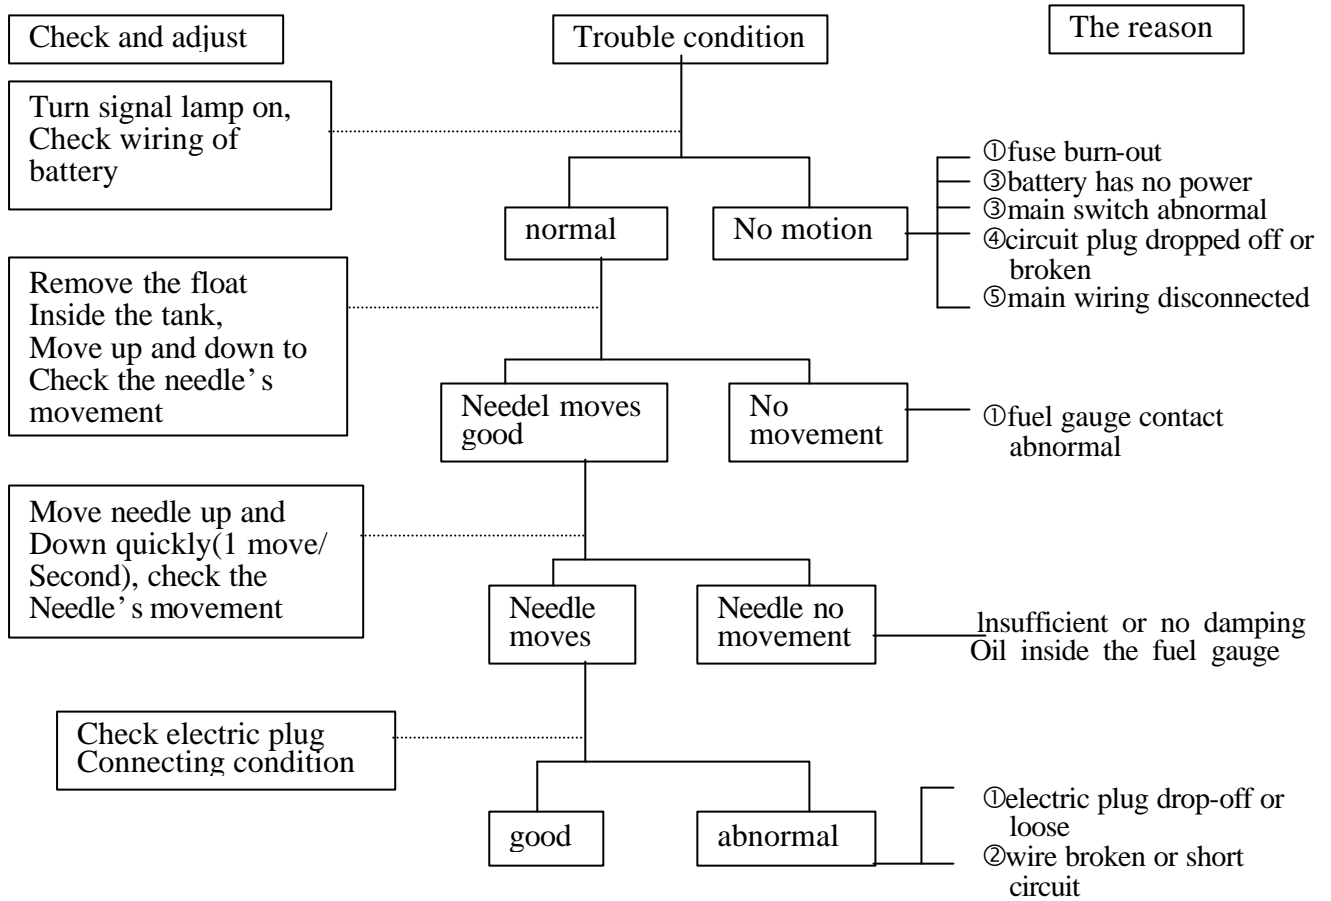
Check and adjust

Trouble condition

The reason

Turn signal lamp on, Check wiring of battery

normal

No motion

①fuse burn-out
③battery has no power
③main switch abnormal
④circuit plug dropped off or broken
⑤main wiring disconnected

Remove the float Inside the tank, Move up and down to Check the needle's movement

Needel moves good

No movement

①fuel gauge contact abnormal

Move needle up and Down quickly(1 move/ Second), check the Needle's movement

Needle moves

Needle no movement

Insufficient or no damping Oil inside the fuel gauge

Check electric plug Connecting condition

good

abnormal

①electric plug drop-off or loose
②wire broken or short circuit